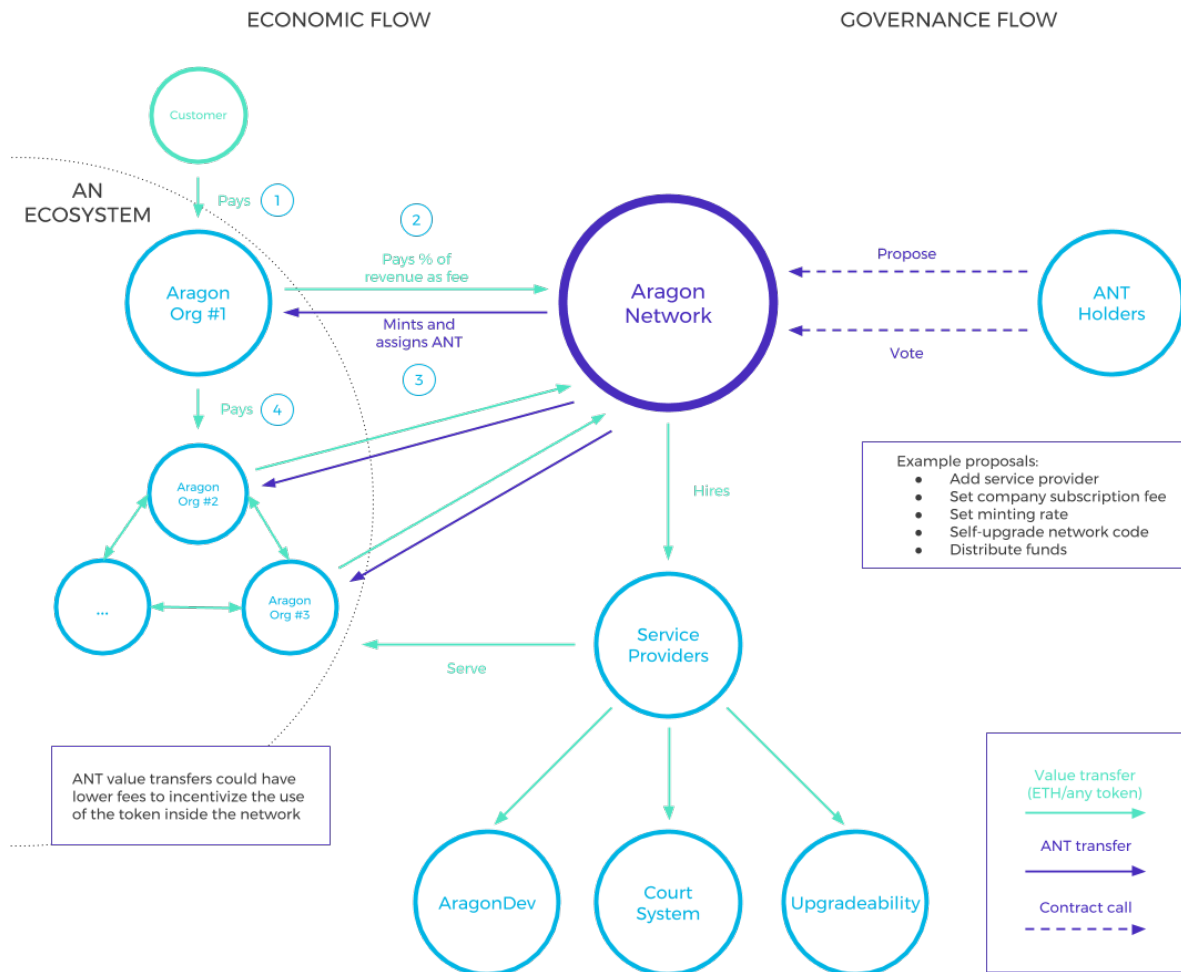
ECONOMIC FLOW

GOVERNANCE FLOW

Customer

AN ECOSYSTEM

Pays 1

2

Pays % of revenue as fee

Aragon Org #1

Mints and assigns ANT

3

Aragon Network

Propose

ANT Holders

Vote

Pays 4

Aragon Org #2

Hires

Example proposals:
- Add service provider
- Set company subscription fee
- Set minting rate
- Self-upgrade network code
- Distribute funds

...

Aragon Org #3

Service Providers

Serve

ANT value transfers could have lower fees to incentivize the use of the token inside the network

Value transfer (ETH/any token)

ANT transfer

Contract call

AragonDev

Court System

Upgradeability